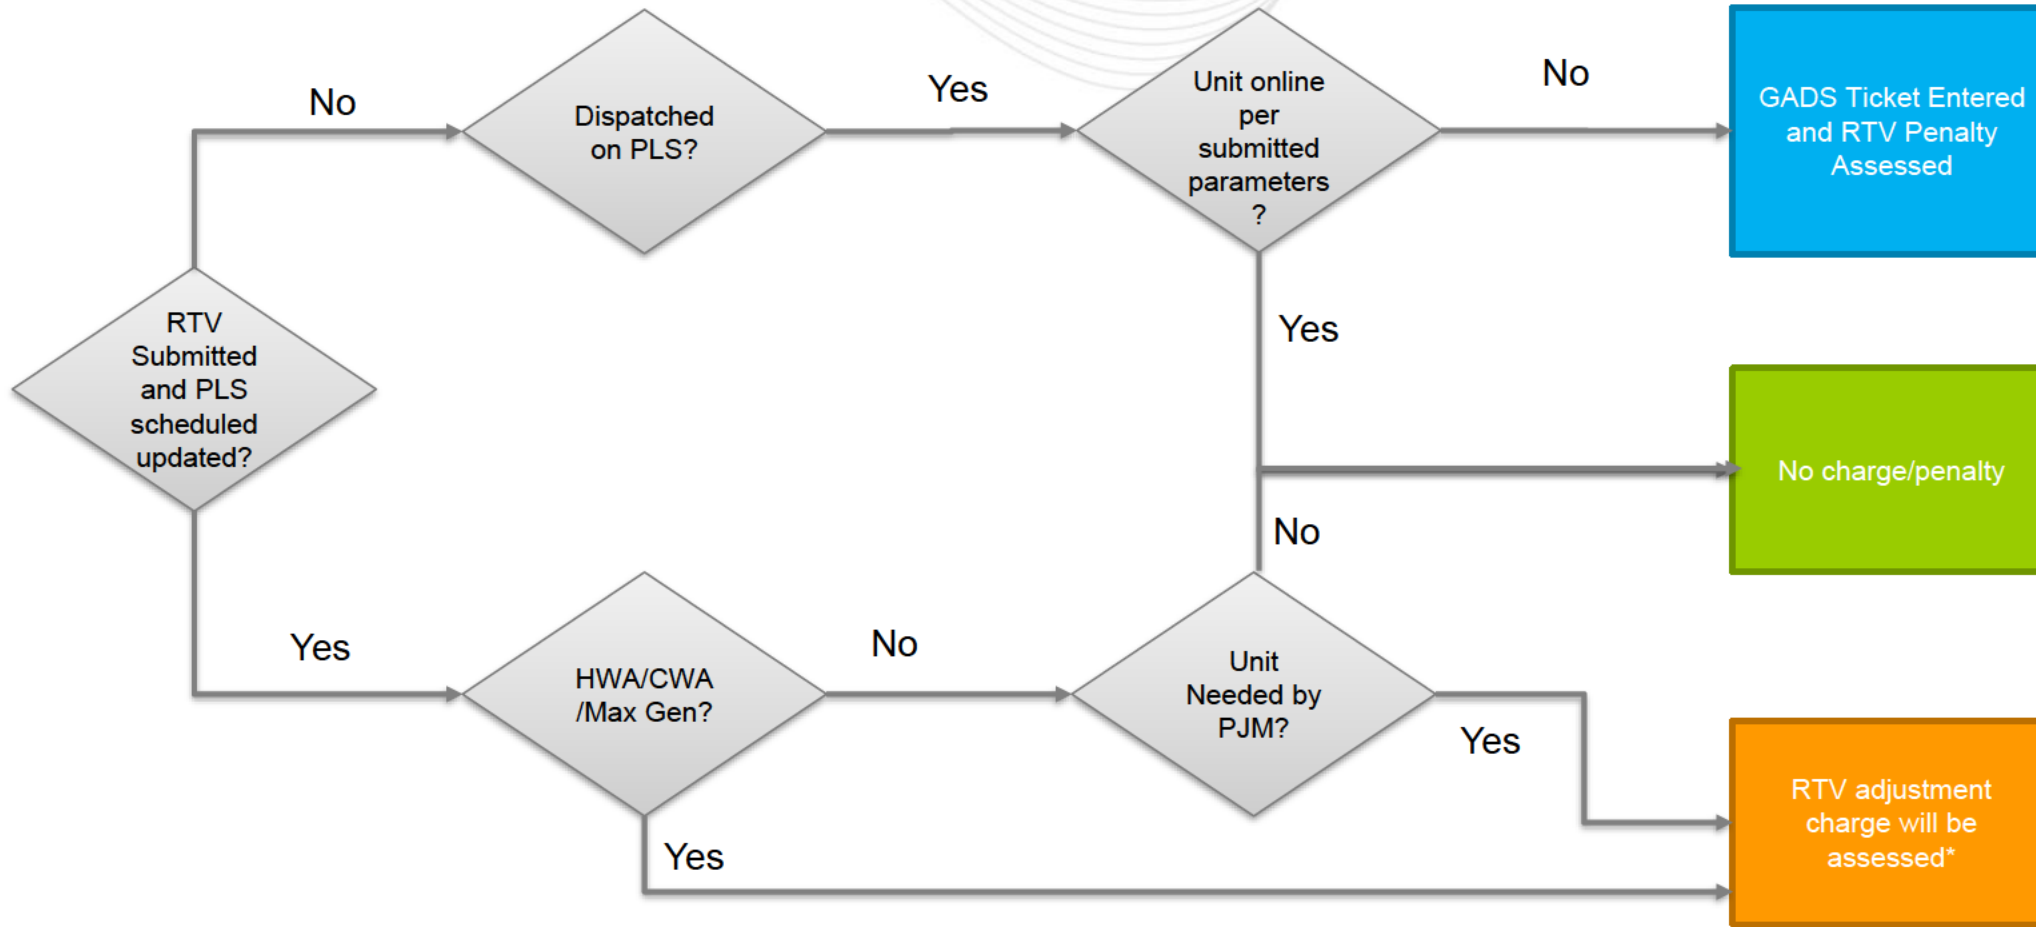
RTV Submitted and PLS scheduled updated?

No

Dispatched on PLS?

Yes

Unit online per submitted parameters ?

No

GADS Ticket Entered and RTV Penalty Assessed

Yes

No charge/penalty

No

Yes

HWA/CWA /Max Gen?

No

Unit Needed by PJM?

Yes

RTV adjustment charge will be assessed*

Yes